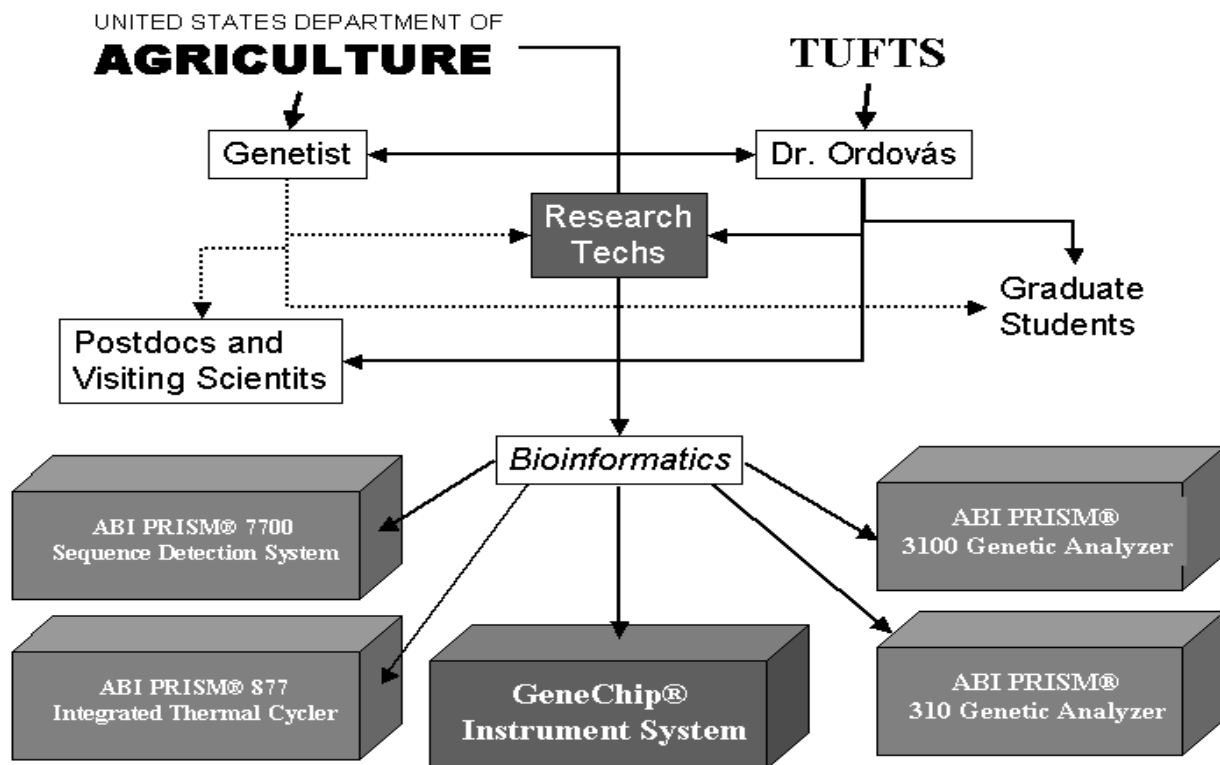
UNITED STATES DEPARTMENT OF
AGRICULTURE

TUFTS

Genetist

Dr. Ordovás

Research Techs

Graduate Students

Postdocs and Visiting Scientits

Bioinformatics

ABI PRISM® 7700
Sequence Detection System

ABI PRISM®
3100 Genetic Analyzer

ABI PRISM® 877
Integrated Thermal Cycler

GeneChip®
Instrument System

ABI PRISM®
310 Genetic Analyzer